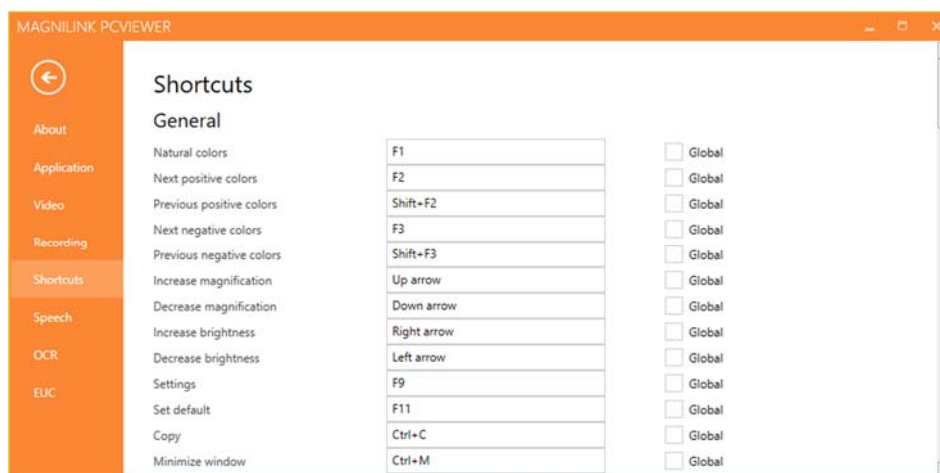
MAGNILINK PCVIEWER

About
Application
Video
Recording
Shortcuts
Speech
OCR
EUC

Shortcuts
General

| | | |
|---|---|---|
| Natural colors | F1 | Global |
| Next positive colors | F2 | Global |
| Previous positive colors | Shift+F2 | Global |
| Next negative colors | F3 | Global |
| Previous negative colors | Shift+F3 | Global |
| Increase magnification | Up arrow | Global |
| Decrease magnification | Down arrow | Global |
| Increase brightness | Right arrow | Global |
| Decrease brightness | Left arrow | Global |
| Settings | F9 | Global |
| Set default | F11 | Global |
| Copy | Ctrl+C | Global |
| Minimize window | Ctrl+M | Global |